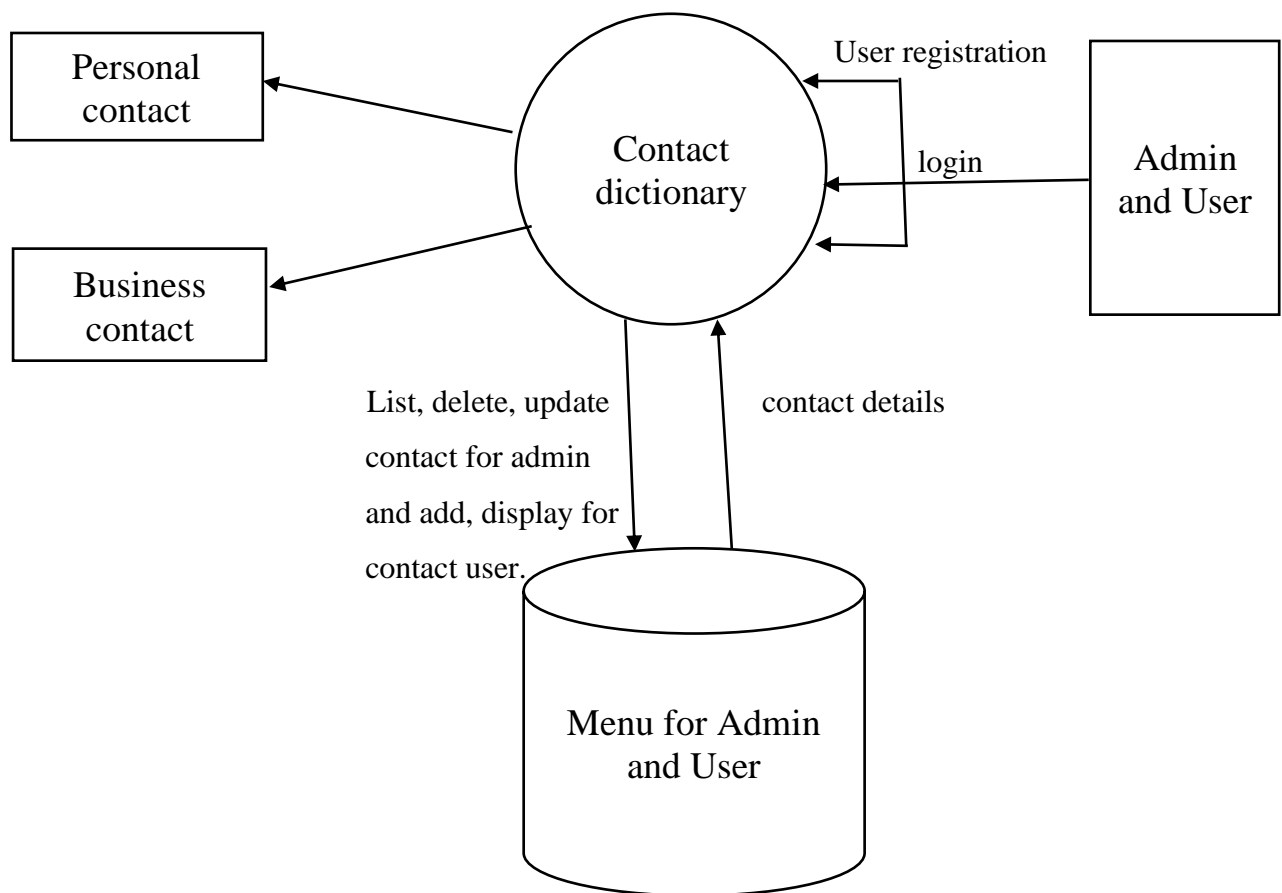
Personal contact

Contact dictionary

User registration

login

Admin and User

Business contact

List, delete, update contact for admin and add, display for contact user.

contact details

Menu for Admin and User